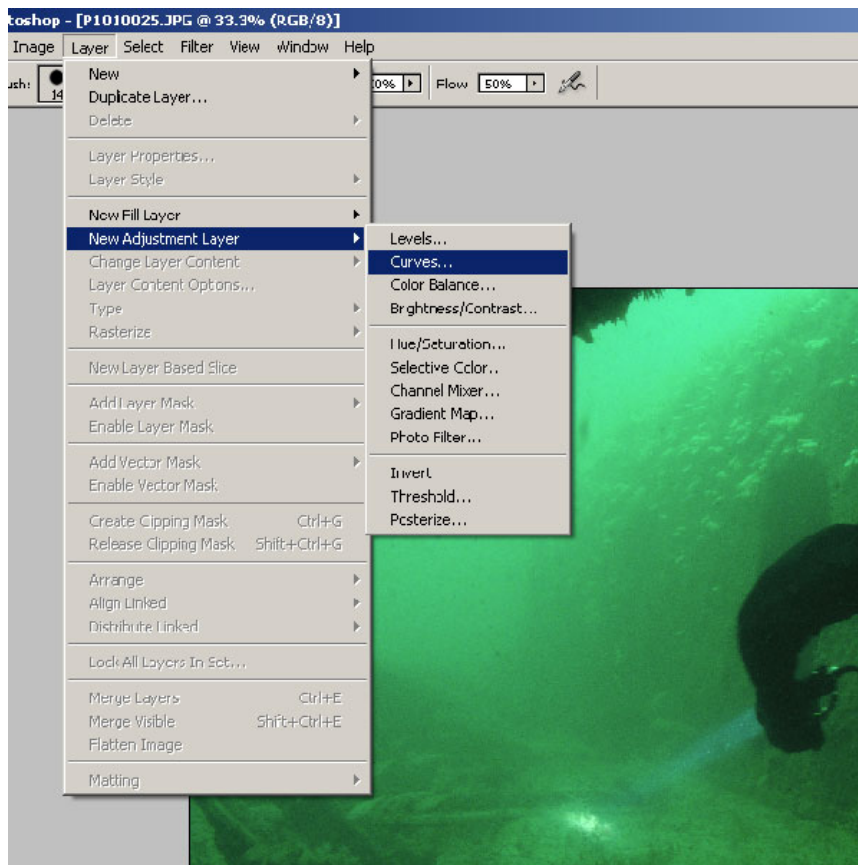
toshop - [P1010025.JPG @ 33.3% (RGB/8)]

Image Layer Select Filter View Window Help

ush: 14 0% Flow 50%

New
Duplicate Layer...
Delete

Layer Properties...
Layer Style

New Fill Layer
New Adjustment Layer
Change Layer Content
Layer Content Options...
Type
Rasterize

New Layer Based Slice

Add Layer Mask
Enable Layer Mask

Add Vector Mask
Enable Vector Mask

Create Clipping Mask Ctrl+G
Release Clipping Mask Shift+Ctrl+G

Arrange
Align Linked
Distribute Linked

Lock All Layers In Set...

Merge Layers Ctrl+E
Merge Visible Shift+Ctrl+E
Flatten Image

Matting

Levels...
Curves...
Color Balance...
Brightness/Contrast...

Hue/Saturation...
Selective Color...
Channel Mixer...
Gradient Map...
Photo Filter...

Invert
Threshold...
Posterize...